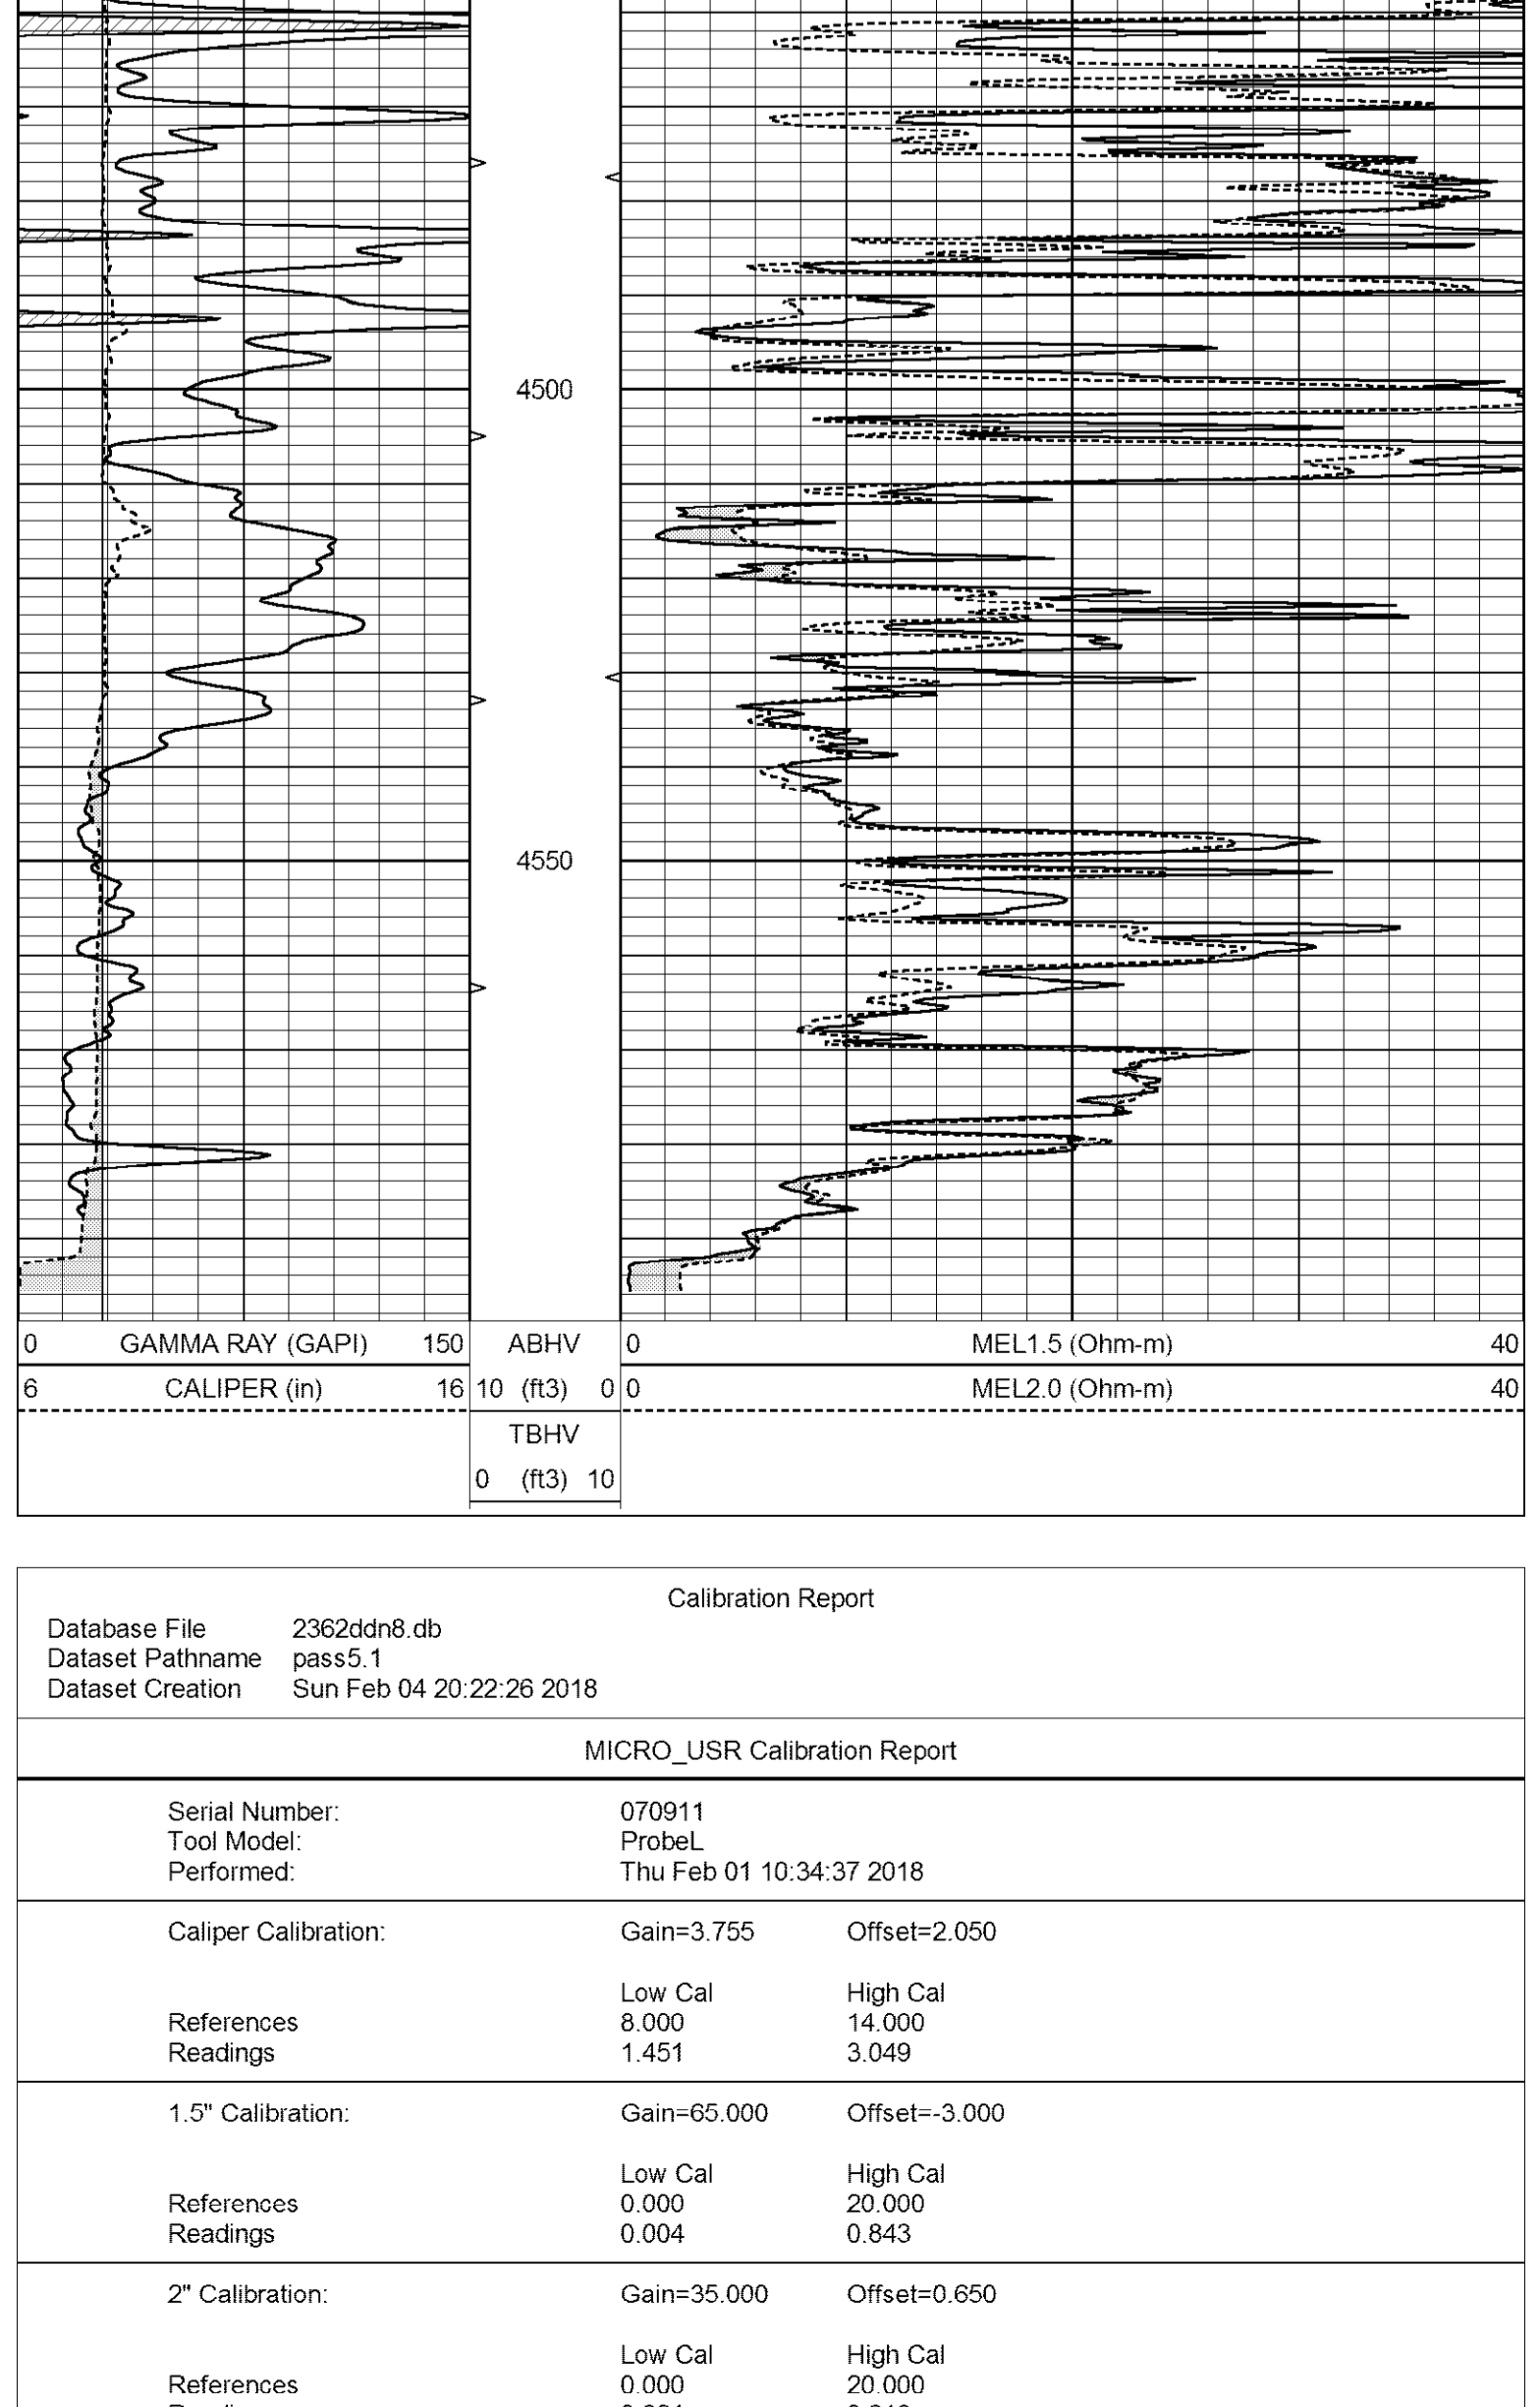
4500

4550

| 0 | GAMMA RAY (GAPI) | 150 | ABHV | 0 | MEL1.5 (Ohm-m) | 40 |
|---|---|---|---|---|---|---|
| 6 | CALIPER (in) | 16 | 10 (ft3) 0 | 0 | MEL2.0 (Ohm-m) | 40 |
| | | | TBHV | | | |
| | | | 0 (ft3) 10 | | | |

Calibration Report

Database File 2362ddn8.db
Dataset Pathname pass5.1
Dataset Creation Sun Feb 04 20:22:26 2018

MICRO_USR Calibration Report

Serial Number: 070911
Tool Model: ProbeL
Performed: Thu Feb 01 10:34:37 2018

Caliper Calibration: Gain=3.755 Offset=2.050

| | Low Cal | High Cal |
|---|---|---|
| References | 8.000 | 14.000 |
| Readings | 1.451 | 3.049 |

1.5" Calibration: Gain=65.000 Offset=-3.000

| | Low Cal | High Cal |
|---|---|---|
| References | 0.000 | 20.000 |
| Readings | 0.004 | 0.843 |

2" Calibration: Gain=35.000 Offset=0.650

| | Low Cal | High Cal |
|---|---|---|
| References | 0.000 | 20.000 |
| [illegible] | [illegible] | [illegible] |